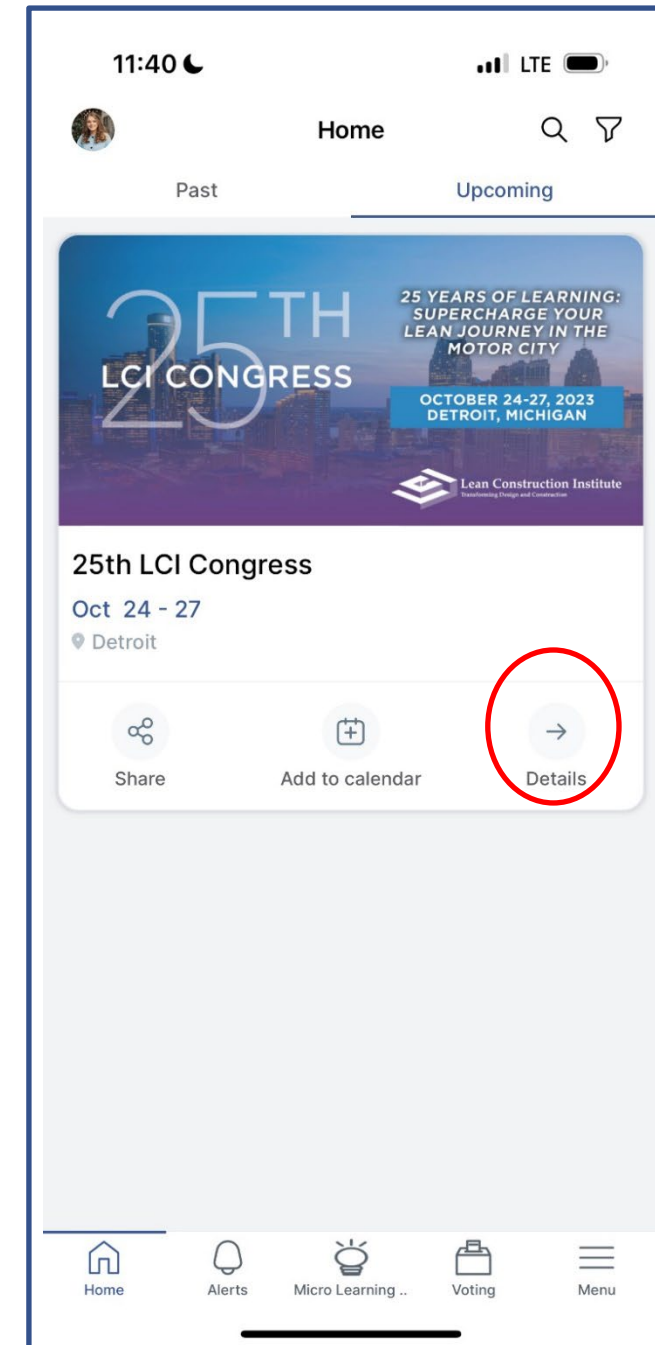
11:40

LTE

Home

Past

Upcoming

25TH LCI CONGRESS

25 YEARS OF LEARNING: SUPERCHARGE YOUR LEAN JOURNEY IN THE MOTOR CITY

OCTOBER 24-27, 2023 DETROIT, MICHIGAN

Lean Construction Institute
Transforming Design and Construction

25th LCI Congress

Oct 24 - 27

Detroit

Share

Add to calendar

Details

Home

Alerts

Micro Learning ..

Voting

Menu